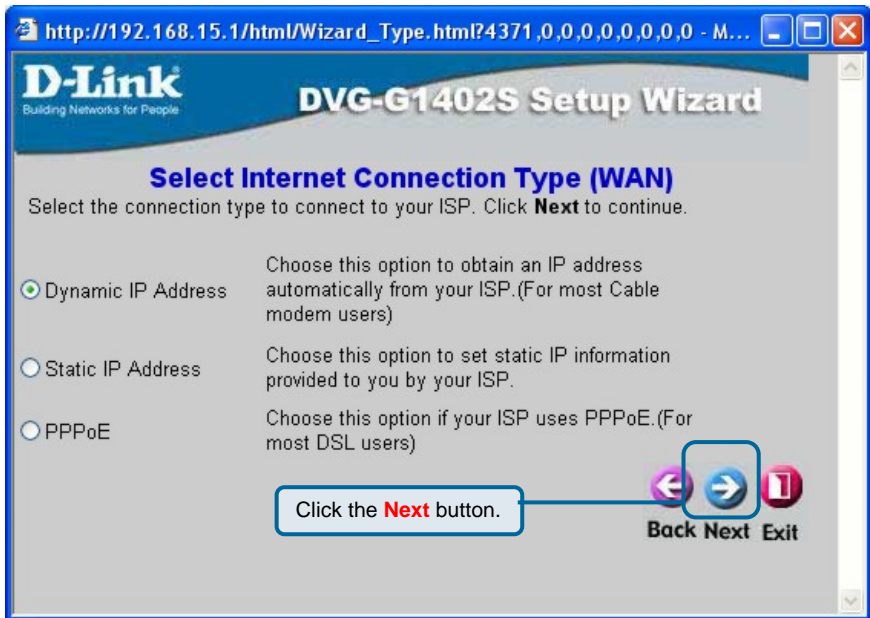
http://192.168.15.1/html/Wizard_Type.html?4371,0,0,0,0,0,0,0,0 - M...

D-Link
Building Networks for People

DVG-G1402S Setup Wizard

Select Internet Connection Type (WAN)

Select the connection type to connect to your ISP. Click **Next** to continue.

| | |
|---|---|
| Dynamic IP Address | Choose this option to obtain an IP address automatically from your ISP.(For most Cable modem users) |
| Static IP Address | Choose this option to set static IP information provided to you by your ISP. |
| PPPoE | Choose this option if your ISP uses PPPoE.(For most DSL users) |

Click the **Next** button.

Back Next Exit